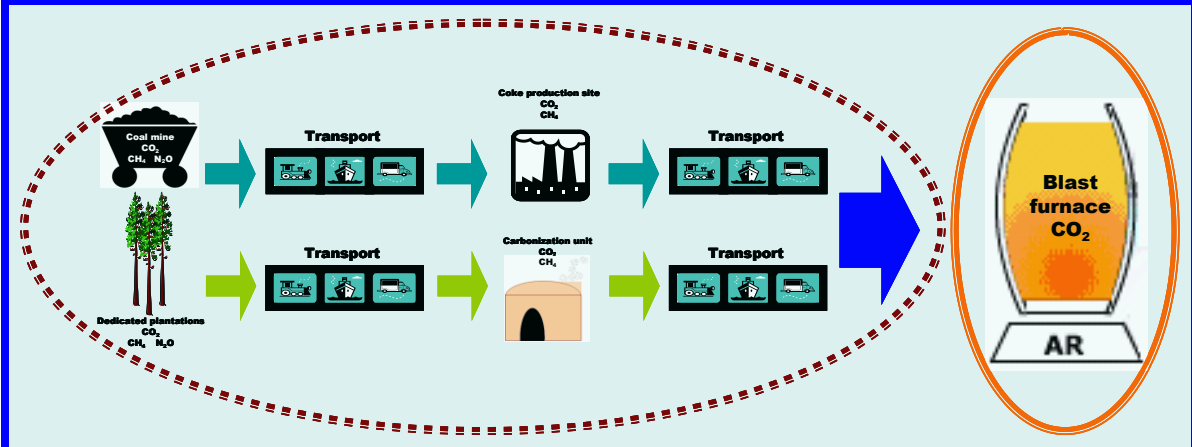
Coal mine
$CO_2$
$CH_4$ $N_2O$

Transport

Coke production site
$CO_2$
$CH_4$

Transport

Dedicated plantations
$CO_2$
$CH_4$ $N_2O$

Transport

Carbonization unit
$CO_2$
$CH_4$

Transport

Blast furnace
$CO_2$

AR